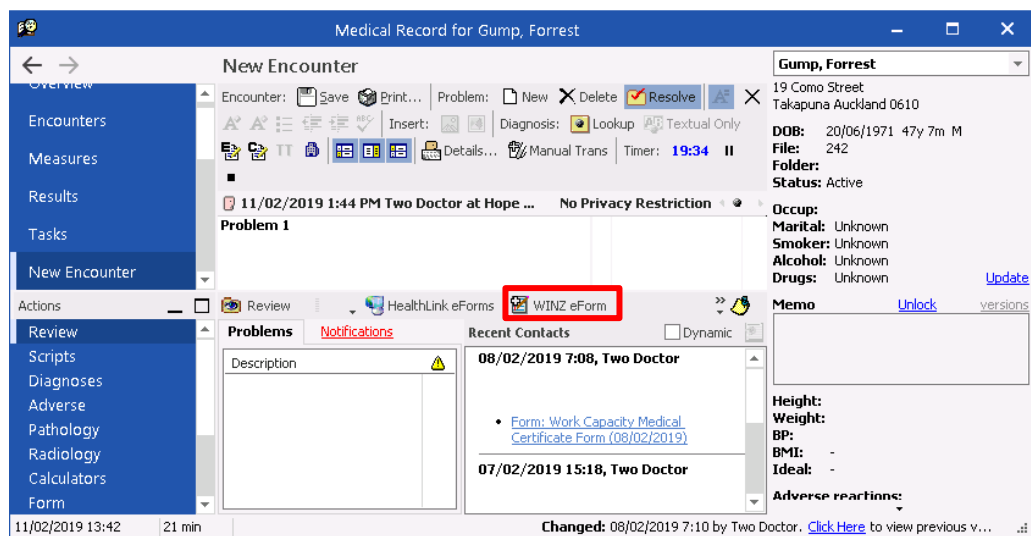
Medical Record for Gump, Forrest

New Encounter

Overview
Encounters
Measures
Results
Tasks
New Encounter

Actions
Review
Scripts
Diagnoses
Adverse
Pathology
Radiology
Calculators
Form

Encounter: Save Print... Problem: New Delete Resolve
Insert: Diagnosis: Lookup Textual Only
Details... Manual Trans Timer: 19:34

11/02/2019 1:44 PM Two Doctor at Hope ... No Privacy Restriction
Problem 1

Review HealthLink eForms WINZ eForm

Problems Notifications Recent Contacts Dynamic
Description

08/02/2019 7:08, Two Doctor
Form: Work Capacity Medical Certificate Form (08/02/2019)
07/02/2019 15:18, Two Doctor

Gump, Forrest
19 Como Street
Takapuna Auckland 0610
DOB: 20/06/1971 47y 7m M
File: 242
Folder:
Status: Active
Occup:
Marital: Unknown
Smoker: Unknown
Alcohol: Unknown
Drugs: Unknown Update
Memo Unlock versions
Height:
Weight:
BP:
BMI: -
Ideal: -
Adverse reactions:

11/02/2019 13:42 21 min
Changed: 08/02/2019 7:10 by Two Doctor. Click Here to view previous v...